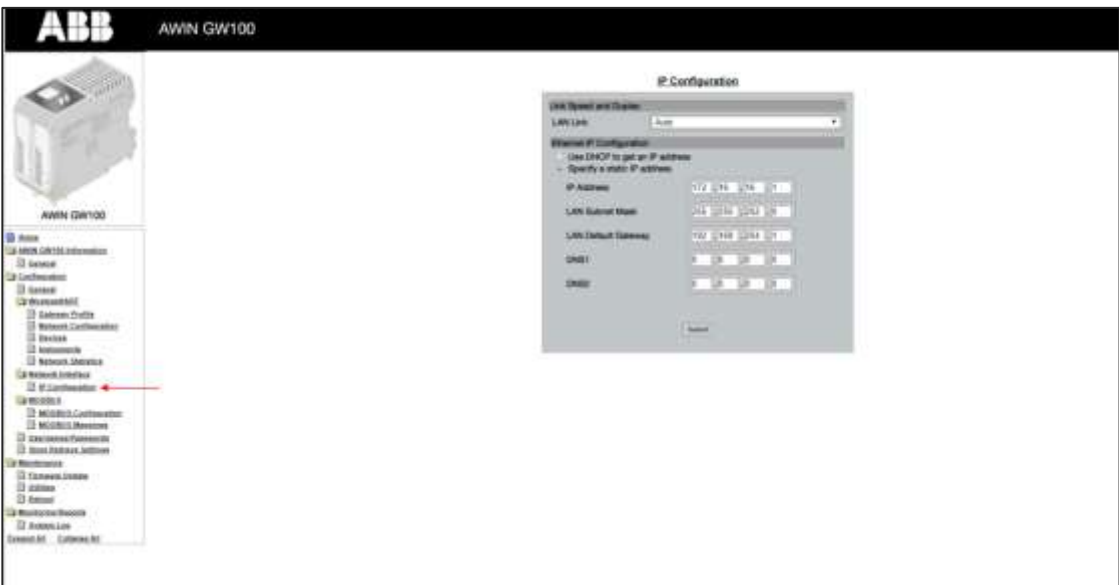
ABB

AWIN GW100

AWIN GW100

Home
AWIN GW100 Information
General
Configuration
General
WirelessHART
Gateway Profile
Network Configuration
Devices
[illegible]
Network Statistics
Network Interface
IP Configuration
MODBUS
MODBUS Configuration
MODBUS Mappings
Usernames/Passwords
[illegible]
Maintenance
Firmware Update
Utilities
Reboot
Monitoring/Reports
System Log
Expand All Collapse All

IP Configuration

Link Speed and Duplex
LAN Link Auto

Ethernet IP Configuration
Use DHCP to get an IP address
Specify a static IP address

| IP Address | 172 | 16 | 16 | 1 |
|---|---|---|---|---|
| LAN Subnet Mask | 255 | 255 | 252 | 0 |
| LAN Default Gateway | 192 | 168 | 254 | 1 |
| DNS1 | 0 | 0 | 0 | 0 |
| DNS2 | 0 | 0 | 0 | 0 |

Submit